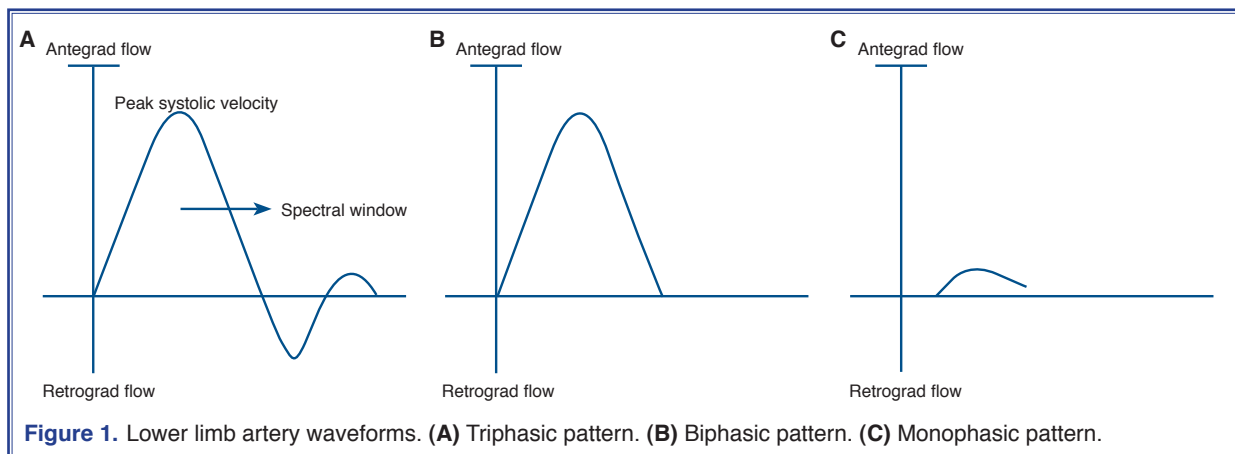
A Antegrad flow

Peak systolic velocity

Spectral window

Retrograd flow

B Antegrad flow

Retrograd flow

C Antegrad flow

Retrograd flow

**Figure 1.** Lower limb artery waveforms. **(A)** Triphasic pattern. **(B)** Biphasic pattern. **(C)** Monophasic pattern.